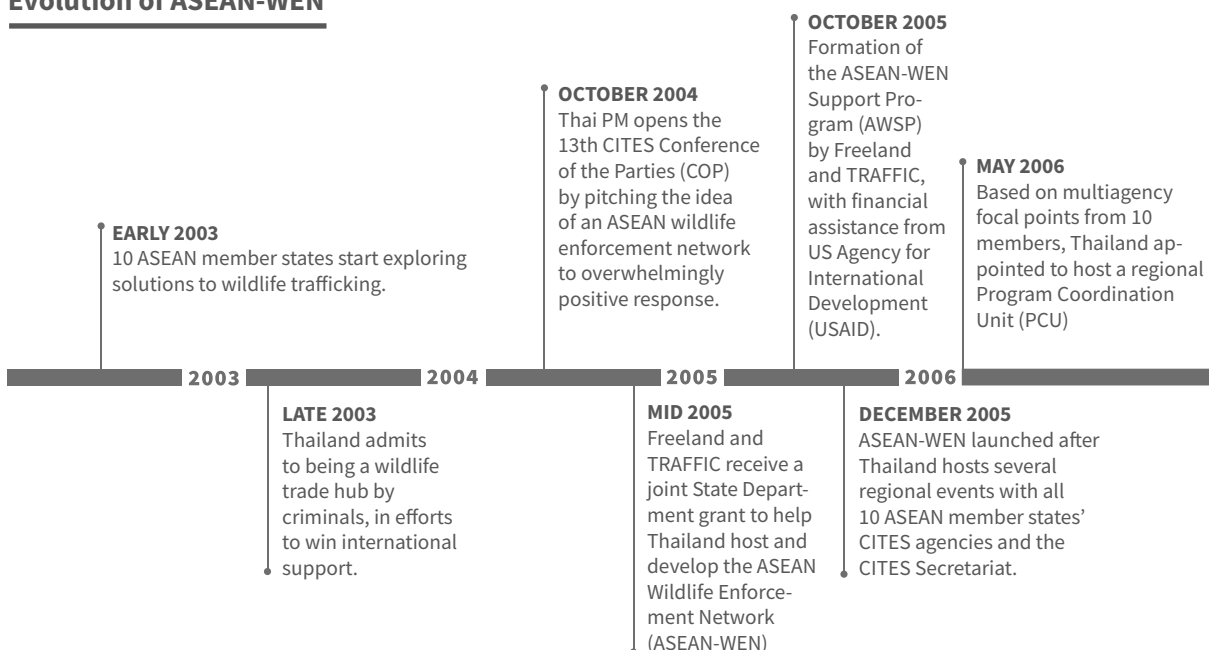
Evolution of ASEAN-WEN

EARLY 2003
10 ASEAN member states start exploring solutions to wildlife trafficking.

OCTOBER 2004
Thai PM opens the 13th CITES Conference of the Parties (COP) by pitching the idea of an ASEAN wildlife enforcement network to overwhelmingly positive response.

OCTOBER 2005
Formation of the ASEAN-WEN Support Program (AWSP) by Freeland and TRAFFIC, with financial assistance from US Agency for International Development (USAID).

MAY 2006
Based on multiagency focal points from 10 members, Thailand appointed to host a regional Program Coordination Unit (PCU)

2003 2004 2005 2006

LATE 2003
Thailand admits to being a wildlife trade hub by criminals, in efforts to win international support.

MID 2005
Freeland and TRAFFIC receive a joint State Department grant to help Thailand host and develop the ASEAN Wildlife Enforcement Network (ASEAN-WEN)

DECEMBER 2005
ASEAN-WEN launched after Thailand hosts several regional events with all 10 ASEAN member states' CITES agencies and the CITES Secretariat.